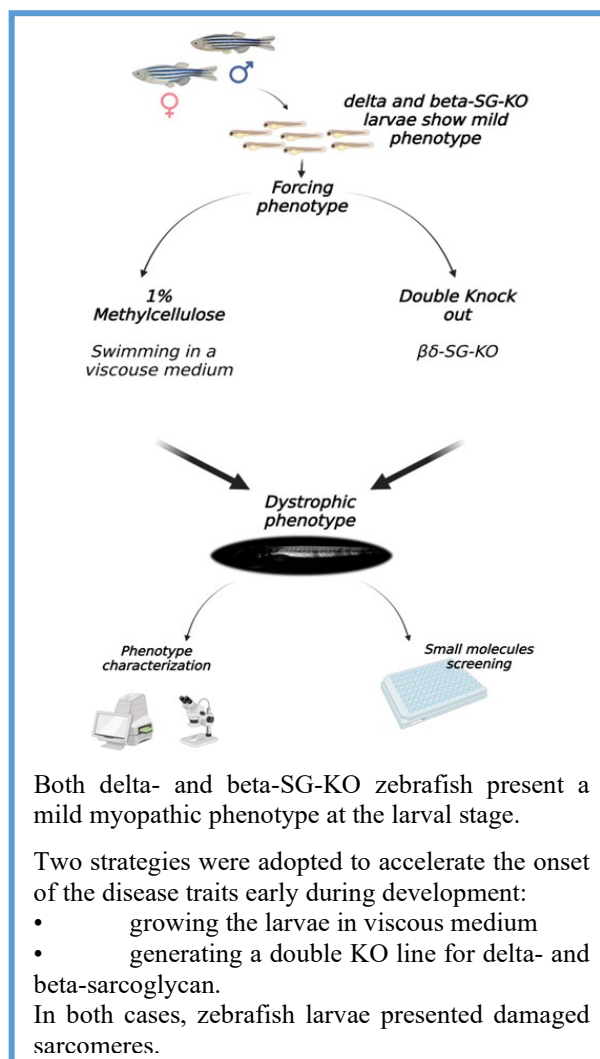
♀ ♂

delta and beta-SG-KO larvae show mild phenotype

Forcing phenotype

1% Methylcellulose

Swimming in a viscouse medium

Double Knock out

βδ-SG-KO

Dystrophic phenotype

Phenotype characterization

Small molecules screening

Both delta- and beta-SG-KO zebrafish present a mild myopathic phenotype at the larval stage.

Two strategies were adopted to accelerate the onset of the disease traits early during development:
• growing the larvae in viscous medium
• generating a double KO line for delta- and beta-sarcoglycan.
In both cases, zebrafish larvae presented damaged sarcomeres.